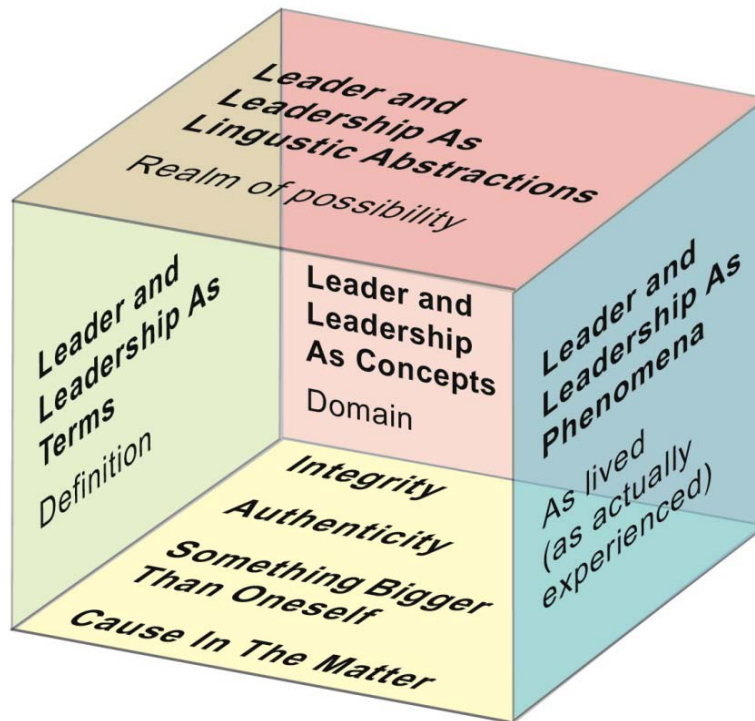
Leader and Leadership As Lingustic Abstractions

Realm of possibility

Leader and Leadership As Terms

Definition

Leader and Leadership As Concepts

Domain

Leader and Leadership As Phenomena

As lived (as actually experienced)

Integrity

Authenticity

Something Bigger Than Oneself

Cause In The Matter